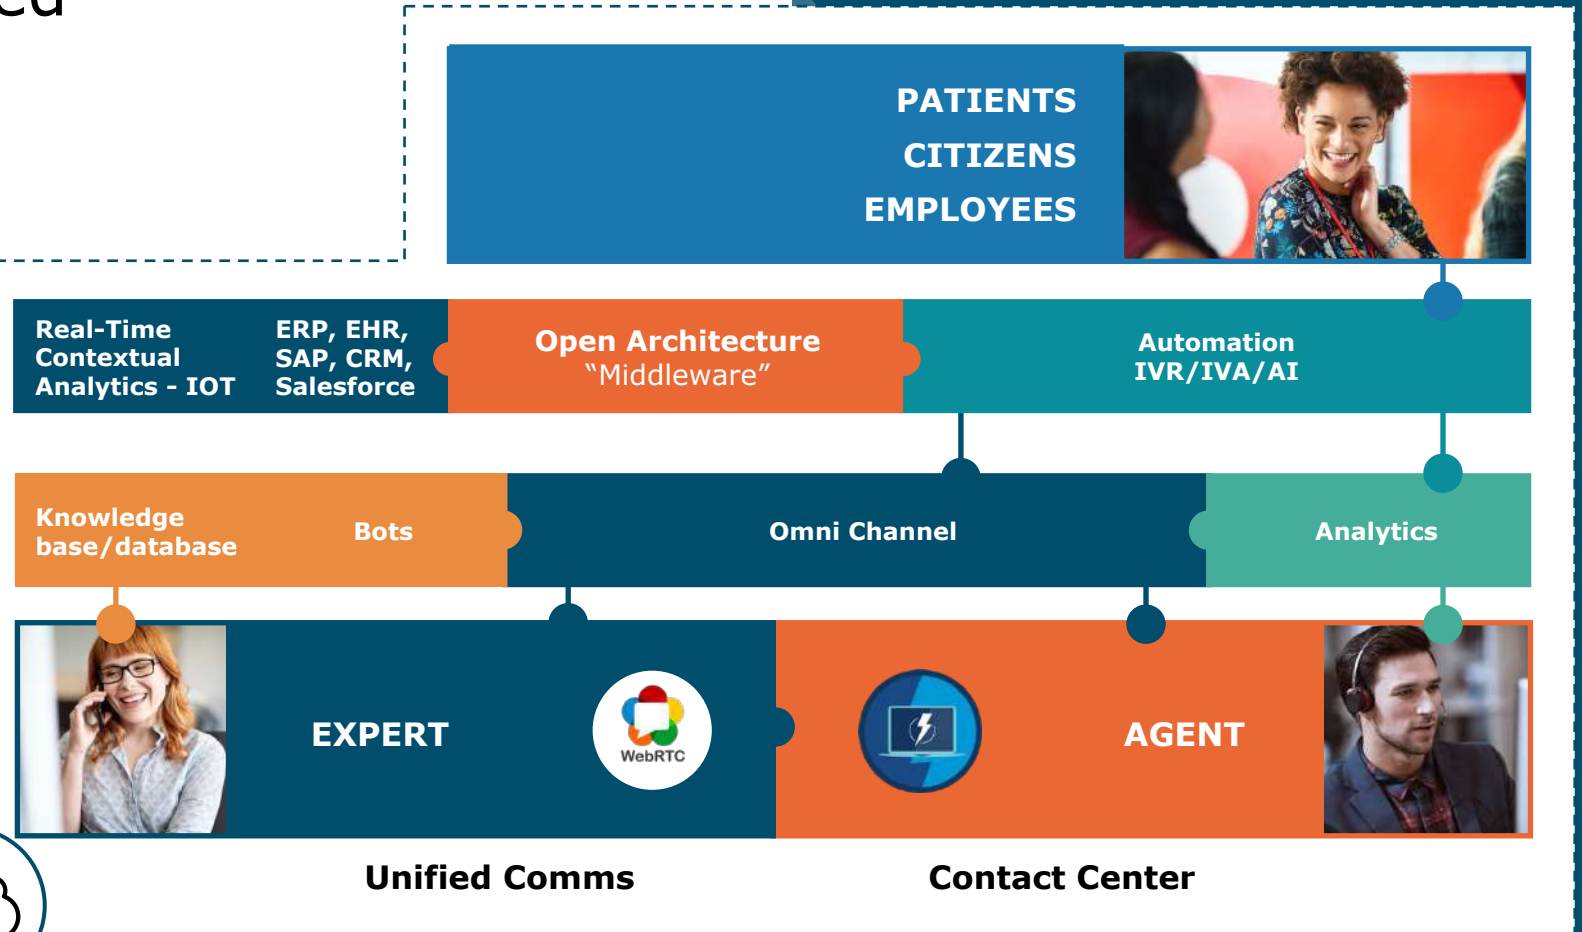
PATIENTS
CITIZENS
EMPLOYEES

Real-Time Contextual Analytics - IOT

ERP, EHR, SAP, CRM, Salesforce

Open Architecture
“Middleware”

Automation
IVR/IVA/AI

Knowledge base/database

Bots

Omni Channel

Analytics

EXPERT

WebRTC

AGENT

Unified Comms

Contact Center